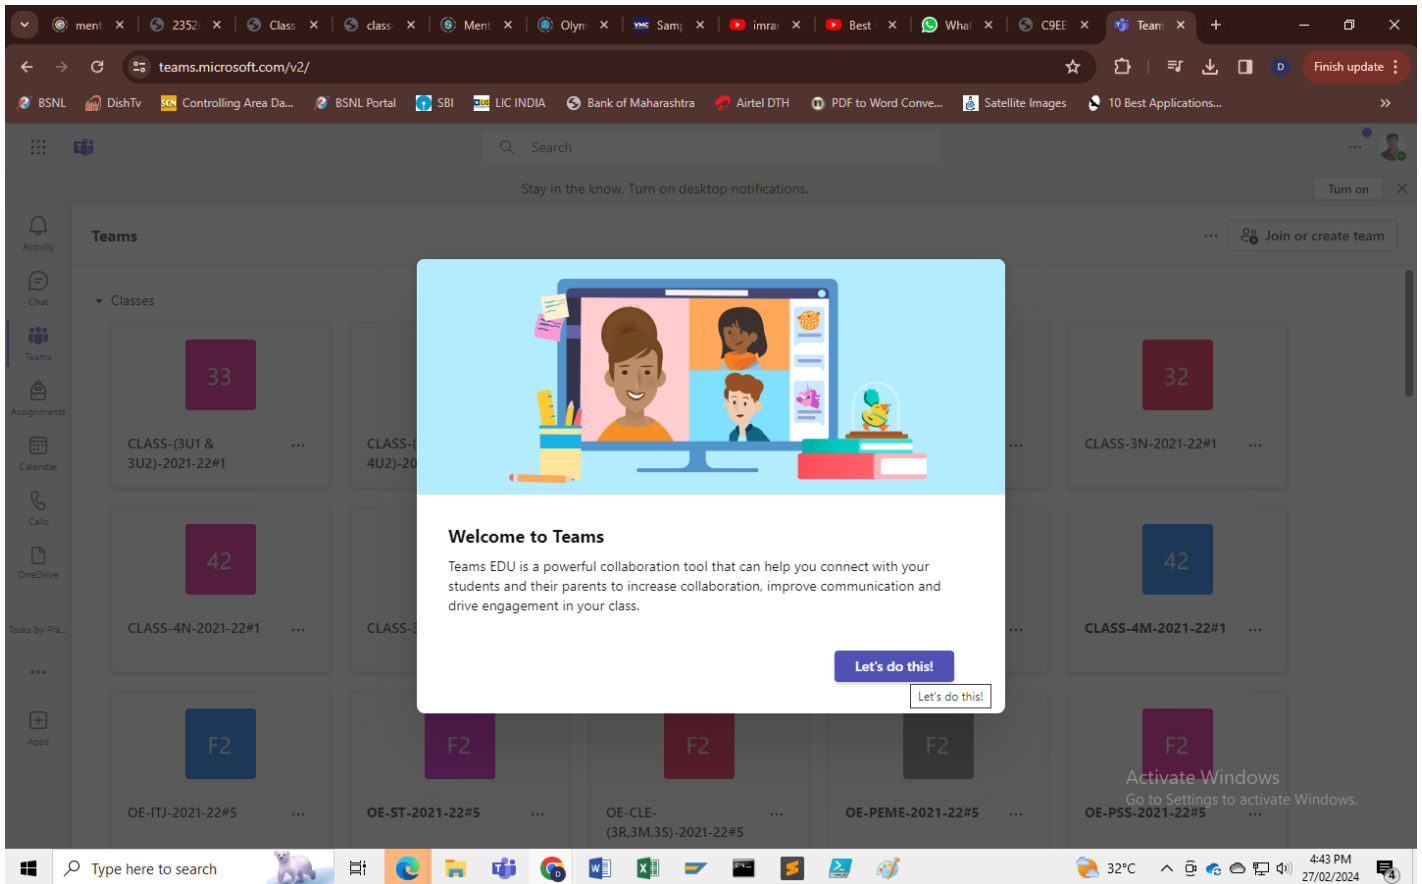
ment ×
2352 ×
Class ×
class ×
Ment ×
Olym ×
Samp ×
imrar ×
Best ×
What ×
C9EE ×
Team ×
+

teams.microsoft.com/v2/

D Finish update

BSNL DishTv Controlling Area Da... BSNL Portal SBI LIC INDIA Bank of Maharashtra Airtel DTH PDF to Word Conve... Satellite Images 10 Best Applications... »

Search

Stay in the know. Turn on desktop notifications. Turn on ×

Activity
Chat
Teams
Assignments
Calendar
Calls
OneDrive
Tasks by Pla...
...
Apps

Teams

... Join or create team

Classes

33
CLASS-(3U1 & 3U2)-2021-22#1 ...

CLASS-( 4U2)-20

32
CLASS-3N-2021-22#1 ...

42
CLASS-4N-2021-22#1 ...

CLASS-3

42
CLASS-4M-2021-22#1 ...

F2
OE-ITJ-2021-22#5 ...

F2
OE-ST-2021-22#5 ...

F2
OE-CLE-(3R,3M,3S)-2021-22#5 ...

F2
OE-PEME-2021-22#5 ...

F2
OE-PSS-2021-22#5 ...

Welcome to Teams

Teams EDU is a powerful collaboration tool that can help you connect with your students and their parents to increase collaboration, improve communication and drive engagement in your class.

Let's do this!

Let's do this!

Activate Windows
Go to Settings to activate Windows.

Type here to search

32°C

4:43 PM
27/02/2024

4